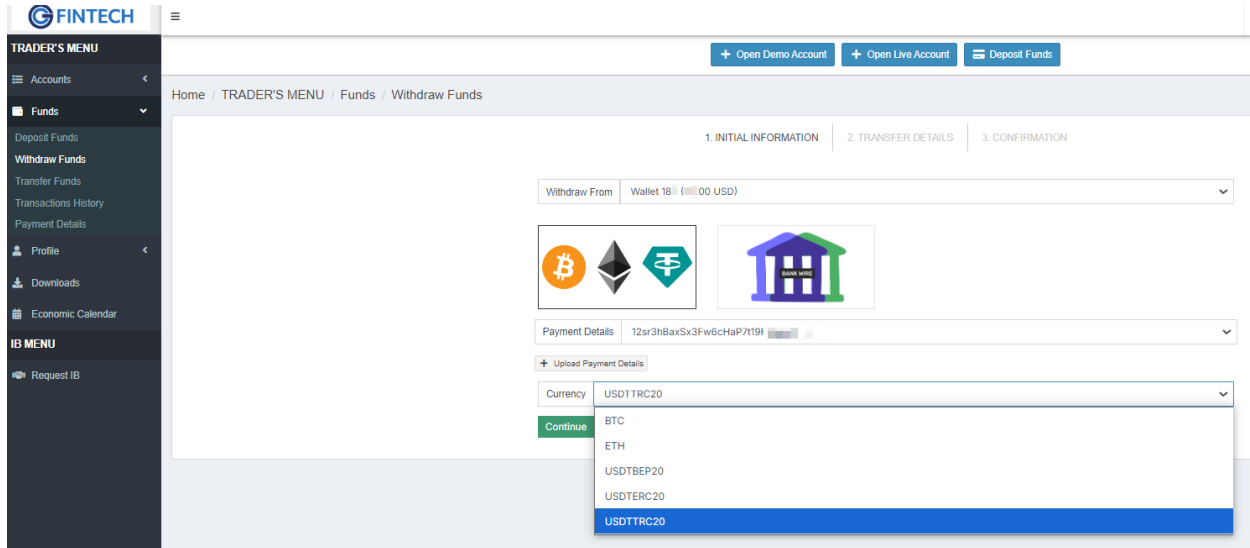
FINTECH

≡

TRADER'S MENU

Accounts

Funds

Deposit Funds

Withdraw Funds

Transfer Funds

Transactions History

Payment Details

Profile

Downloads

Economic Calendar

IB MENU

Request IB

+ Open Demo Account

+ Open Live Account

Deposit Funds

Home / TRADER'S MENU / Funds / Withdraw Funds

1. INITIAL INFORMATION

2. TRANSFER DETAILS

3. CONFIRMATION

Withdraw From

Wallet 18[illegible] ([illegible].00 USD)

BANK WIRE

Payment Details

12sr3hBaxSx3Fw6cHaP7t19f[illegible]

+ Upload Payment Details

Currency

USDTTRC20

Continue

BTC

ETH

USDTBEP20

USDTERC20

USDTTRC20